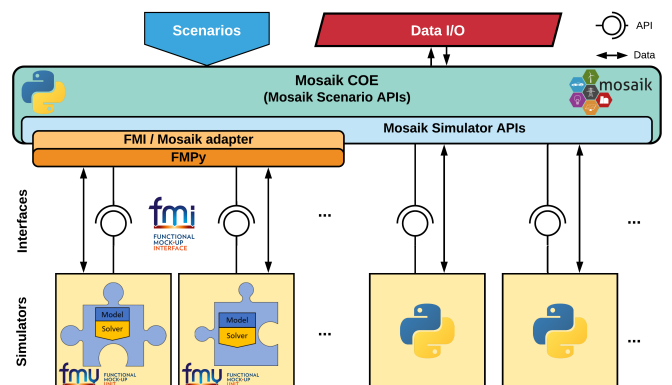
Scenarios

Data I/O

API

Data

Mosaik COE
(Mosaik Scenario APIs)

mosaik

Mosaik Simulator APIs

FMI / Mosaik adapter

FMPy

Interfaces

fmi
FUNCTIONAL MOCK-UP INTERFACE

...

...

Simulators

Model
Solver

Model
Solver

...

...

fmu
FUNCTIONAL MOCK-UP UNIT

fmu
FUNCTIONAL MOCK-UP UNIT